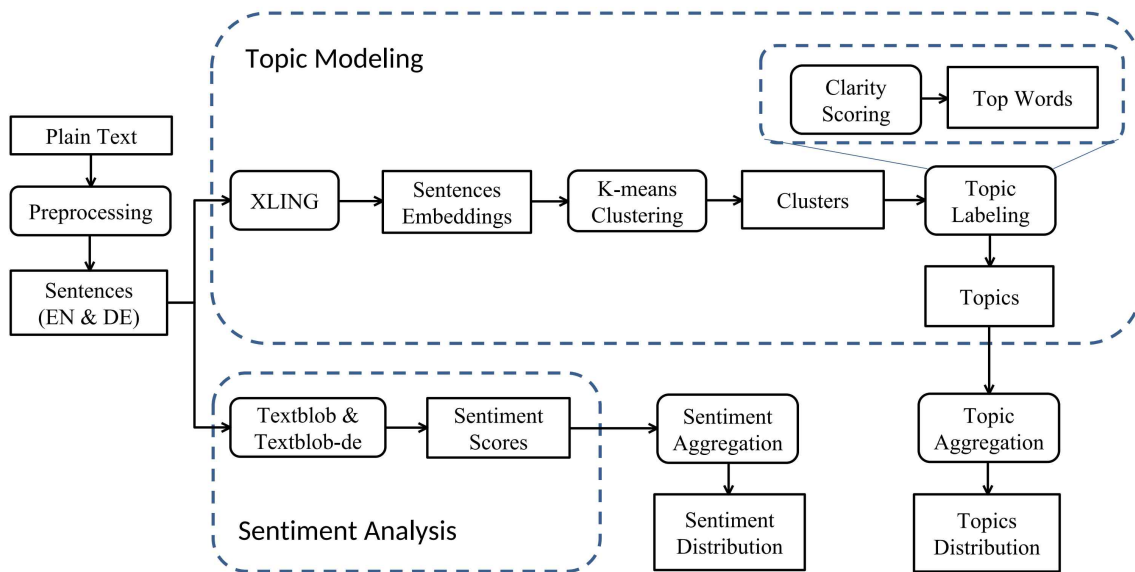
Plain Text

Preprocessing

Sentences (EN & DE)

Topic Modeling

Clarity Scoring

Top Words

XLING

Sentences Embeddings

K-means Clustering

Clusters

Topic Labeling

Topics

Topic Aggregation

Topics Distribution

Textblob & Textblob-de

Sentiment Scores

Sentiment Aggregation

Sentiment Distribution

Sentiment Analysis